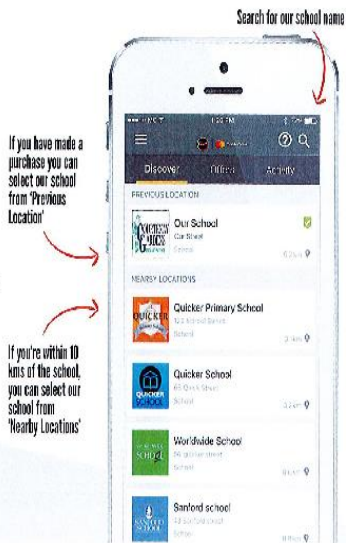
Search for our school name

If you have made a purchase you can select our school from 'Previous Location'

If you're within 10 kms of the school, you can select our school from 'Nearby Locations'

1:20 PM

Discover

Offers

Activity

PREVIOUS LOCATION

Our School

Our Street

School

NEARBY LOCATIONS

Quicker Primary School

School

QUICKER

Quicker School

School

QUICKER SCHOOL

Worldwide School

School

SCHOOL

Sanford school

SANFORD